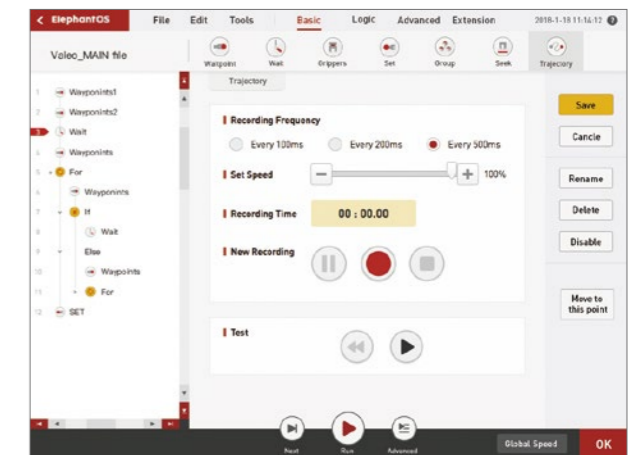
< ElephantOS File Edit Tools Basic Logic Advanced Extension 2018-1-18 11:14:12

Valeo_MAIN file

Waypoint Wait Grippers Set Group Seek Trajectory

1 Waypoints1
2 Waypoints2
3 Wait
4 Waypoints
5 For
6 Waypoints
7 If
8 Wait
9 Else
10 Waypoints
11 For
12 SET

Trajectory

Recording Frequency

Every 100ms Every 200ms Every 500ms

Set Speed

100%

Recording Time

00 : 00.00

New Recording

Test

Save

Cancle

Rename

Delete

Disable

Move to this point

Next Run Advanced

Global Speed

OK